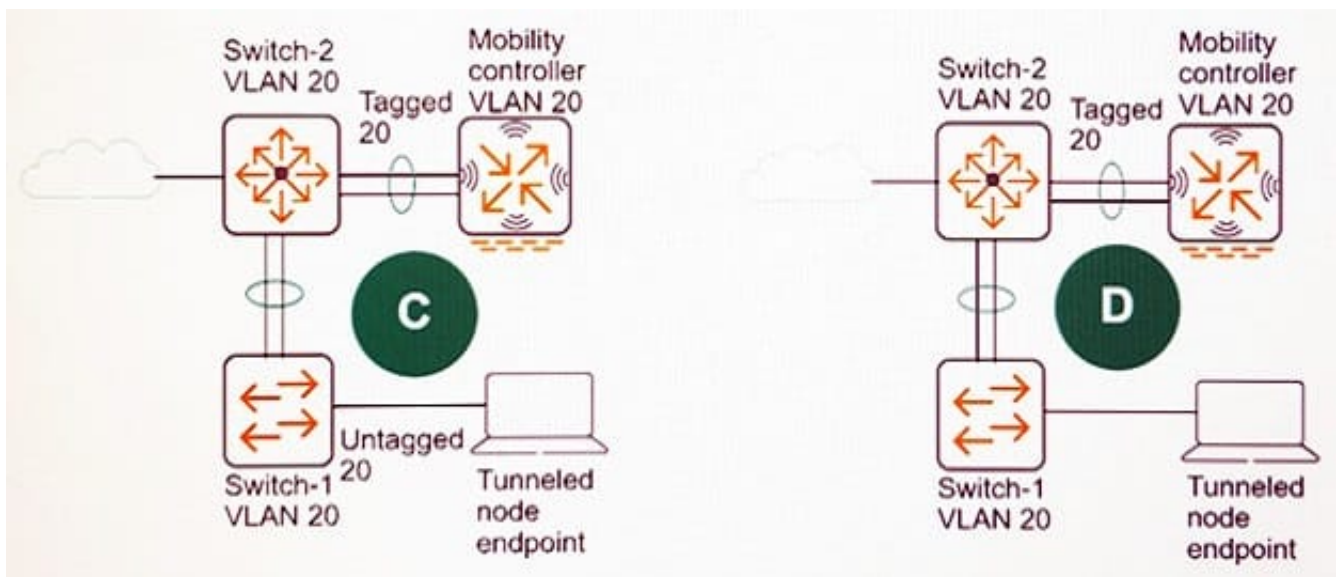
Switch-2
VLAN 20

Mobility
controller
VLAN 20

Tagged
20

C

Untagged
20

Switch-1
VLAN 20

Tunneled
node
endpoint

Switch-2
VLAN 20

Mobility
controller
VLAN 20

Tagged
20

D

Switch-1
VLAN 20

Tunneled
node
endpoint